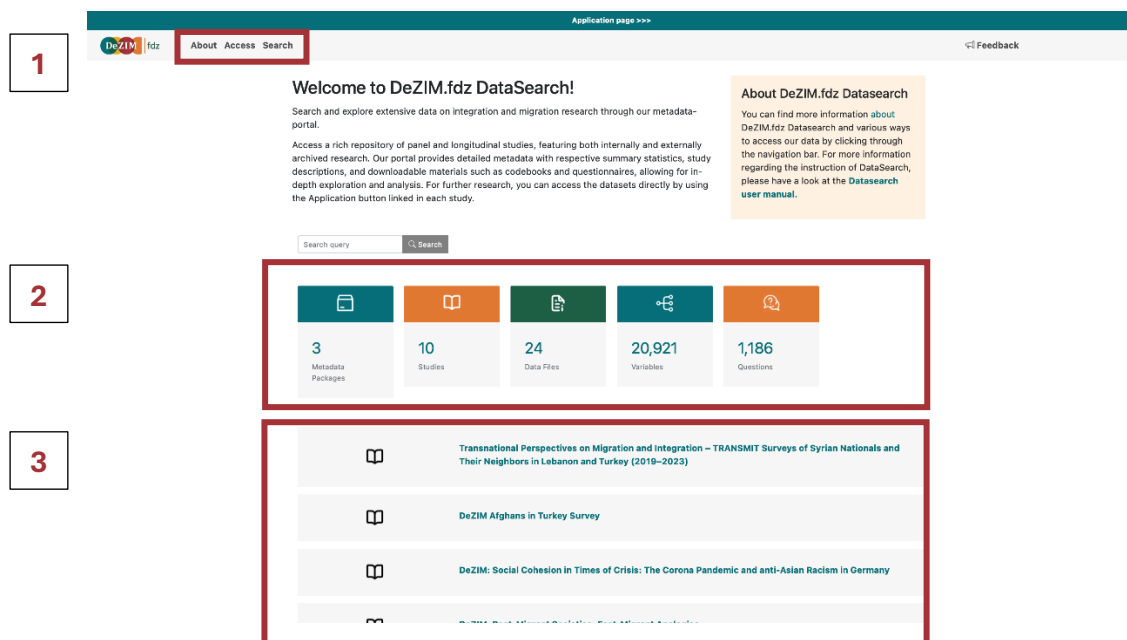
Application page >>>

1

DeZIM fdz

About Access Search

Feedback

Welcome to DeZIM.fdz DataSearch!

Search and explore extensive data on integration and migration research through our metadataportal.

Access a rich repository of panel and longitudinal studies, featuring both internally and externally archived research. Our portal provides detailed metadata with respective summary statistics, study descriptions, and downloadable materials such as codebooks and questionnaires, allowing for indepth exploration and analysis. For further research, you can access the datasets directly by using the Application button linked in each study.

About DeZIM.fdz Datasearch

You can find more information about DeZIM.fdz Datasearch and various ways to access our data by clicking through the navigation bar. For more information regarding the instruction of DataSearch, please have a look at the Datasearch user manual.

Search query Search

2

3
Metadata Packages

10
Studies

24
Data Files

20,921
Variables

1,186
Questions

3

Transnational Perspectives on Migration and Integration – TRANSMIT Surveys of Syrian Nationals and Their Neighbors in Lebanon and Turkey (2019–2023)

DeZIM Afghans in Turkey Survey

DeZIM: Social Cohesion in Times of Crisis: The Corona Pandemic and anti-Asian Racism in Germany

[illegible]